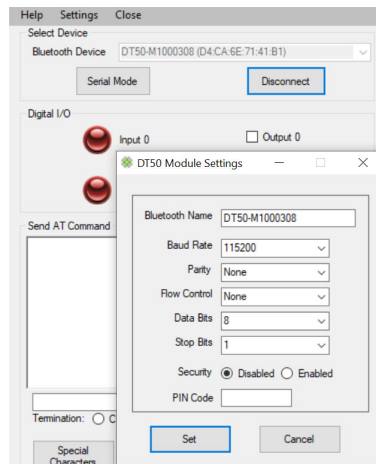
Help Settings Close

Select Device

Bluetooth Device DT50-M1000308 (D4:CA:6E:71:41:B1)

Serial Mode

Disconnect

Digital I/O

Input 0

Output 0

Send AT Command

Termination: ○ C

Special Characters

DT50 Module Settings

Bluetooth Name DT50-M1000308

Baud Rate 115200

Parity None

Flow Control None

Data Bits 8

Stop Bits 1

Security ◉ Disabled ○ Enabled

PIN Code

Set

Cancel